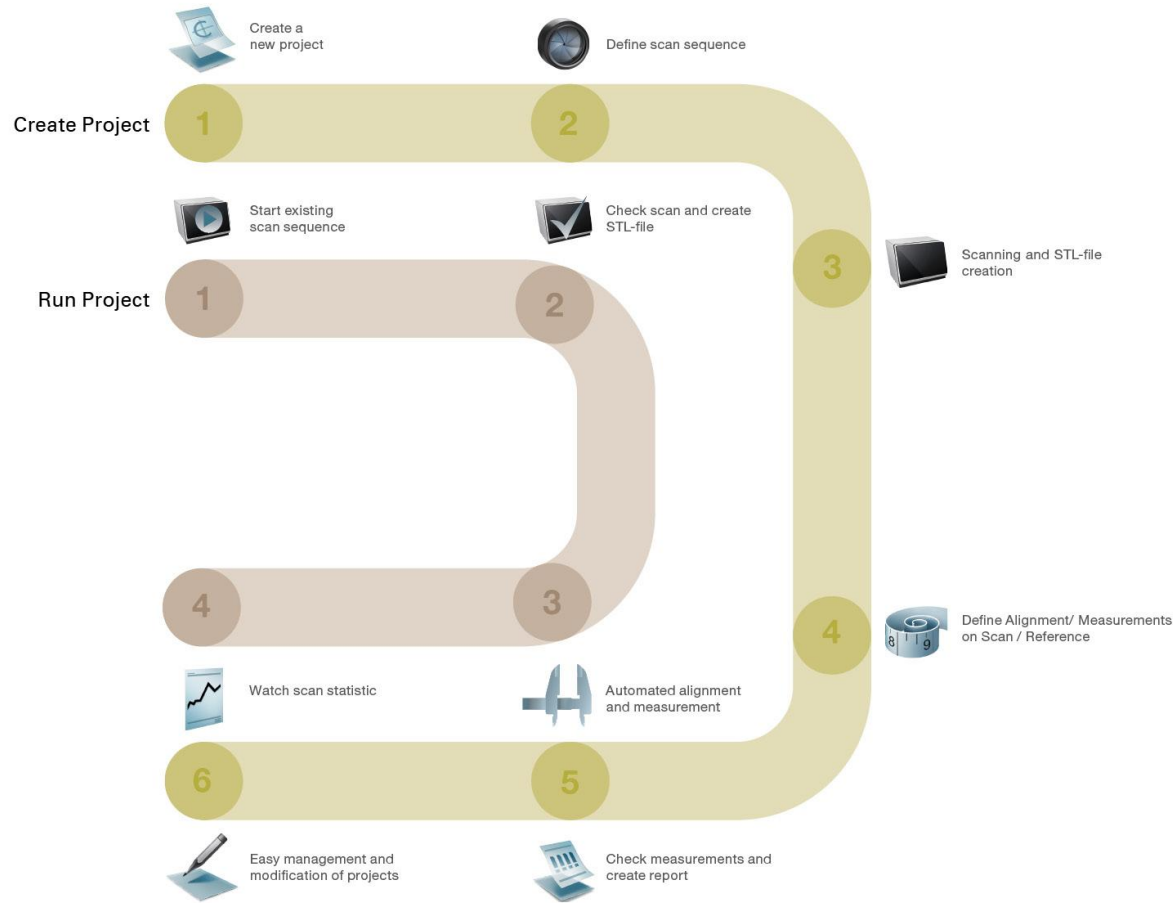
Create a new project

Define scan sequence

Create Project

1

2

Start existing scan sequence

Check scan and create STL-file

3

Scanning and STL-file creation

Run Project

1

2

4

3

4

Define Alignment/ Measurements on Scan / Reference

Watch scan statistic

Automated alignment and measurement

6

5

Easy management and modification of projects

Check measurements and create report